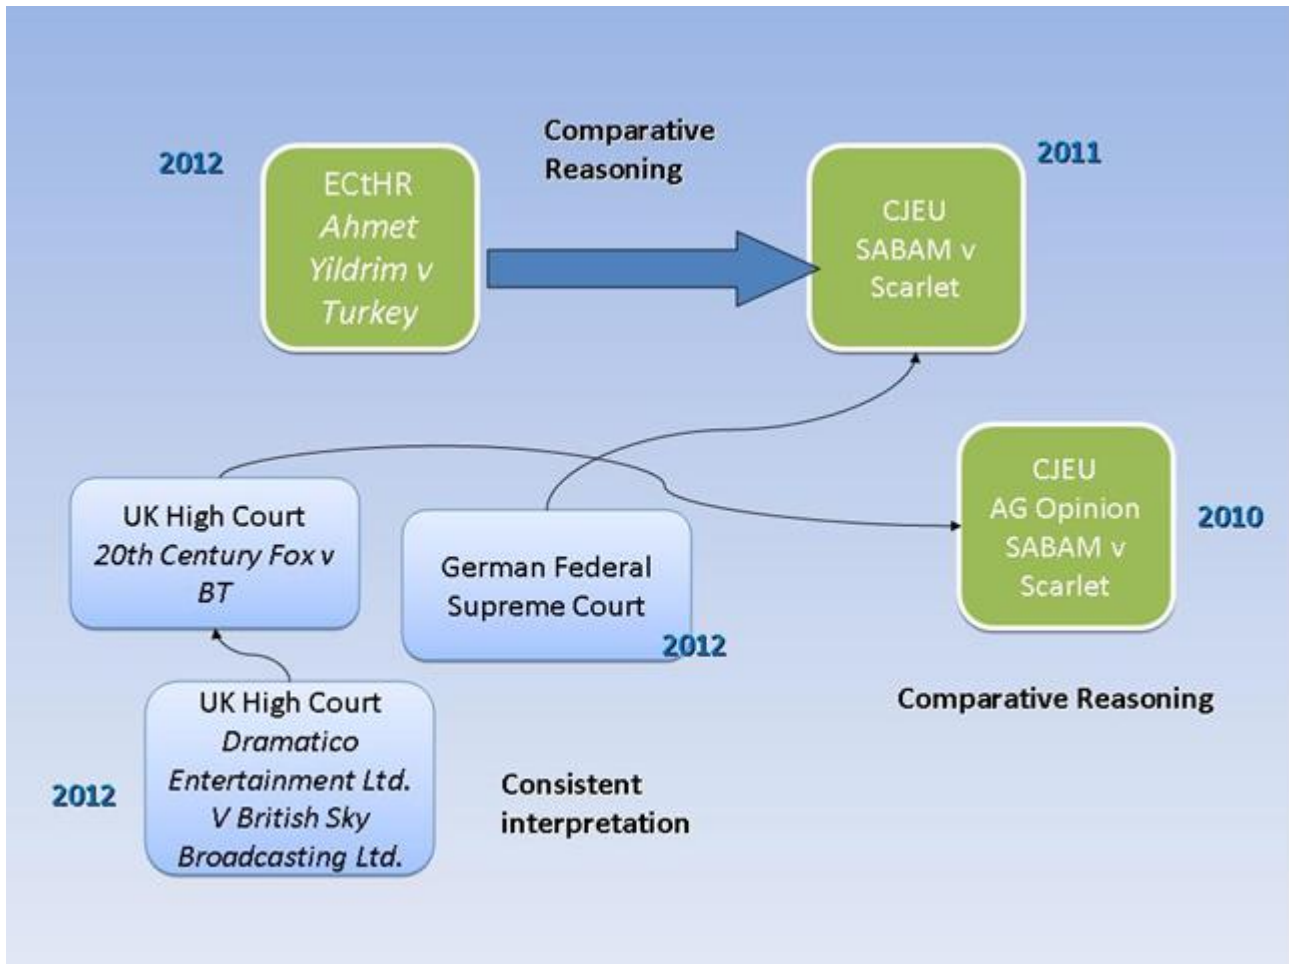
2012

ECtHR
*Ahmet Yildrim v Turkey*

Comparative Reasoning

CJEU
SABAM v Scarlet

2011

UK High Court
*20th Century Fox v BT*

German Federal Supreme Court

2012

CJEU
AG Opinion
SABAM v Scarlet

2010

Comparative Reasoning

2012

UK High Court
*Dramatico Entertainment Ltd. V British Sky Broadcasting Ltd.*

Consistent interpretation